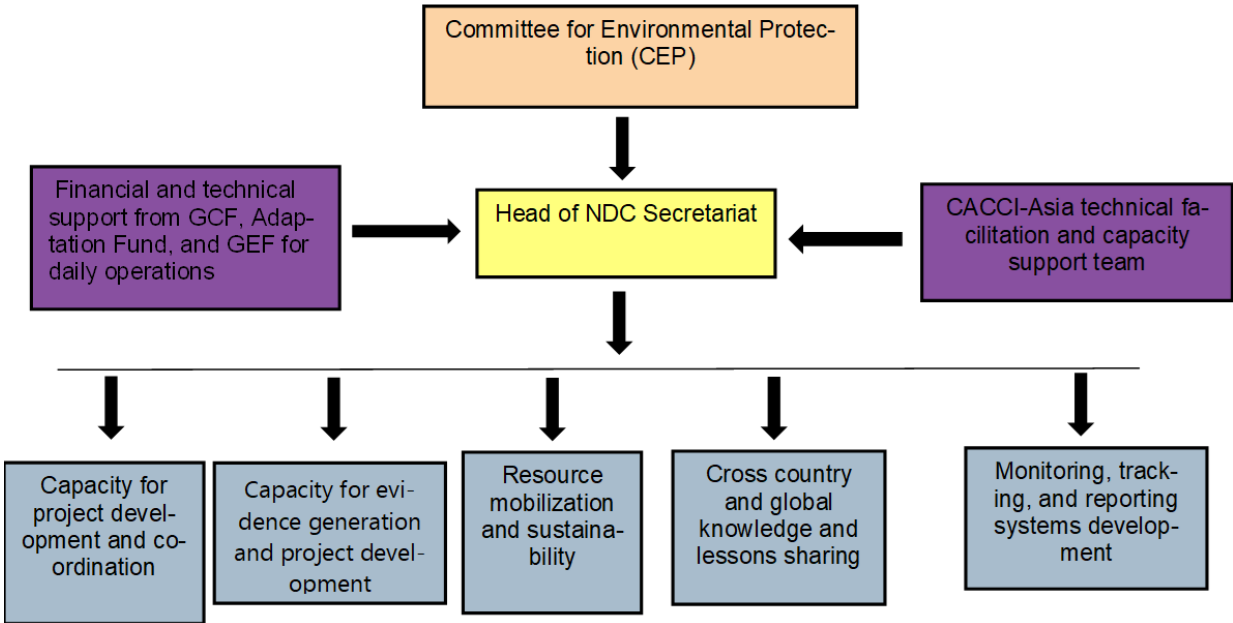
Committee for Environmental Protection (CEP)

Financial and technical support from GCF, Adaptation Fund, and GEF for daily operations

Head of NDC Secretariat

CACCI-Asia technical facilitation and capacity support team

Capacity for project development and coordination

Capacity for evidence generation and project development

Resource mobilization and sustainability

Cross country and global knowledge and lessons sharing

Monitoring, tracking, and reporting systems development